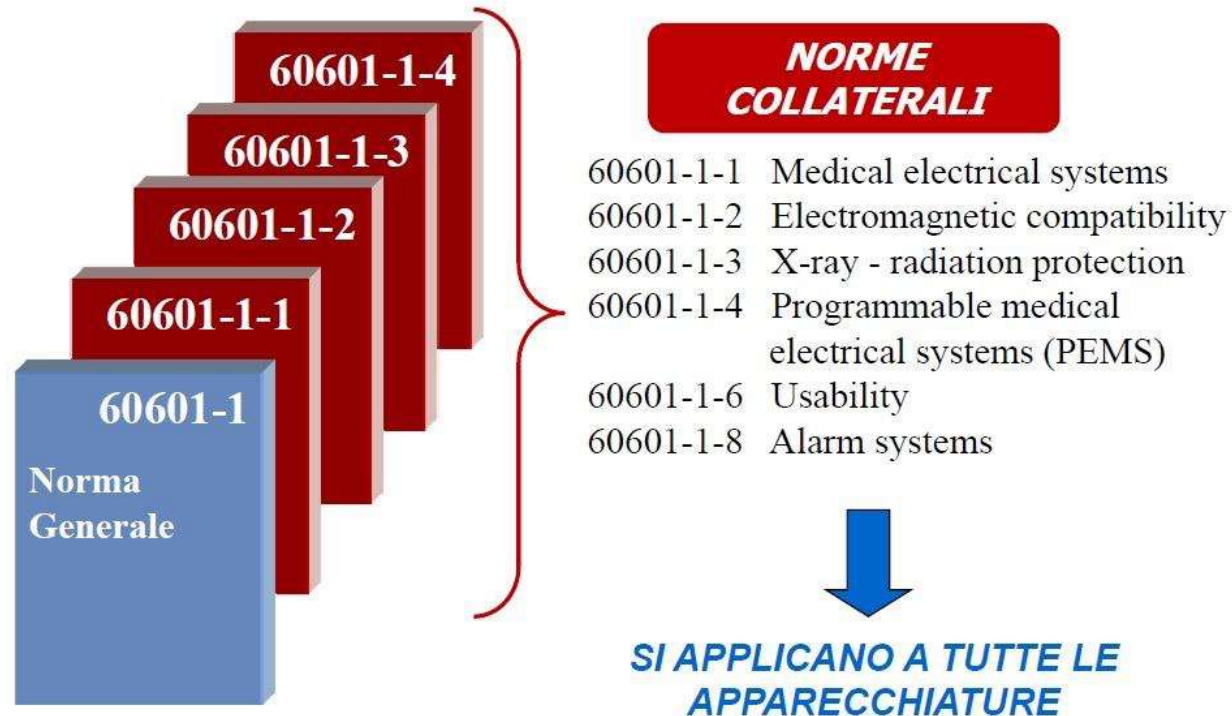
60601-1-4

60601-1-3

60601-1-2

60601-1-1

60601-1

Norma Generale

NORME COLLATERALI

| | |
|---|---|
| 60601-1-1 | Medical electrical systems |
| 60601-1-2 | Electromagnetic compatibility |
| 60601-1-3 | X-ray - radiation protection |
| 60601-1-4 | Programmable medical electrical systems (PEMS) |
| 60601-1-6 | Usability |
| 60601-1-8 | Alarm systems |

SI APPLICANO A TUTTE LE APPARECCHIATURE